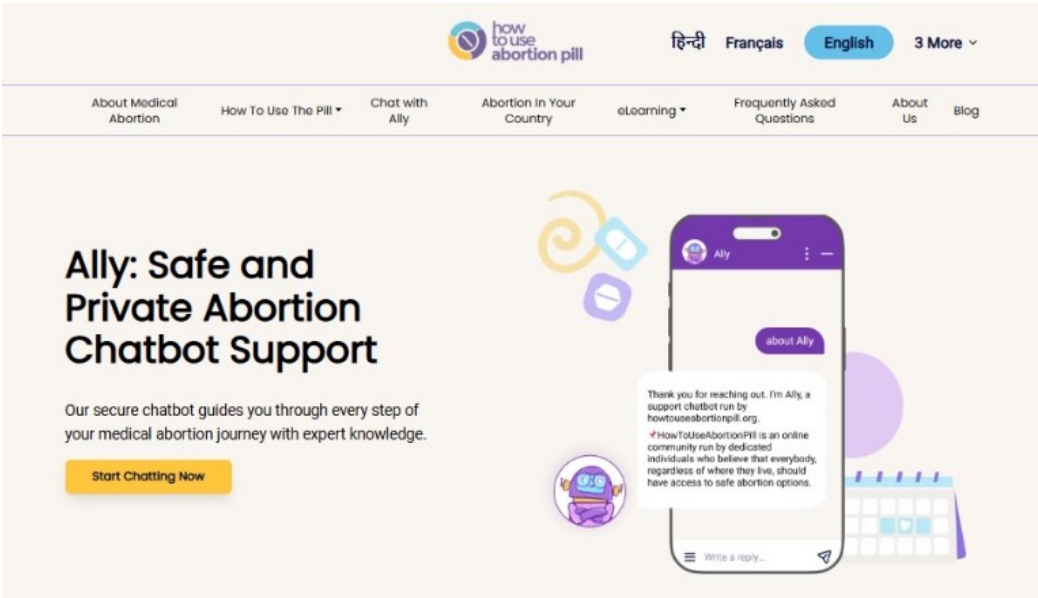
how to use abortion pill

हिन्दी Français English 3 More

About Medical Abortion How To Use The Pill Chat with Ally Abortion In Your Country eLearning Frequently Asked Questions About Us Blog

Ally: Safe and Private Abortion Chatbot Support

Our secure chatbot guides you through every step of your medical abortion journey with expert knowledge.

Start Chatting Now

Ally

about Ally

Thank you for reaching out. I'm Ally, a support chatbot run by howtouseabortionpill.org.

📌HowToUseAbortionPill is an online community run by dedicated individuals who believe that everybody, regardless of where they live, should have access to safe abortion options.

Write a reply...